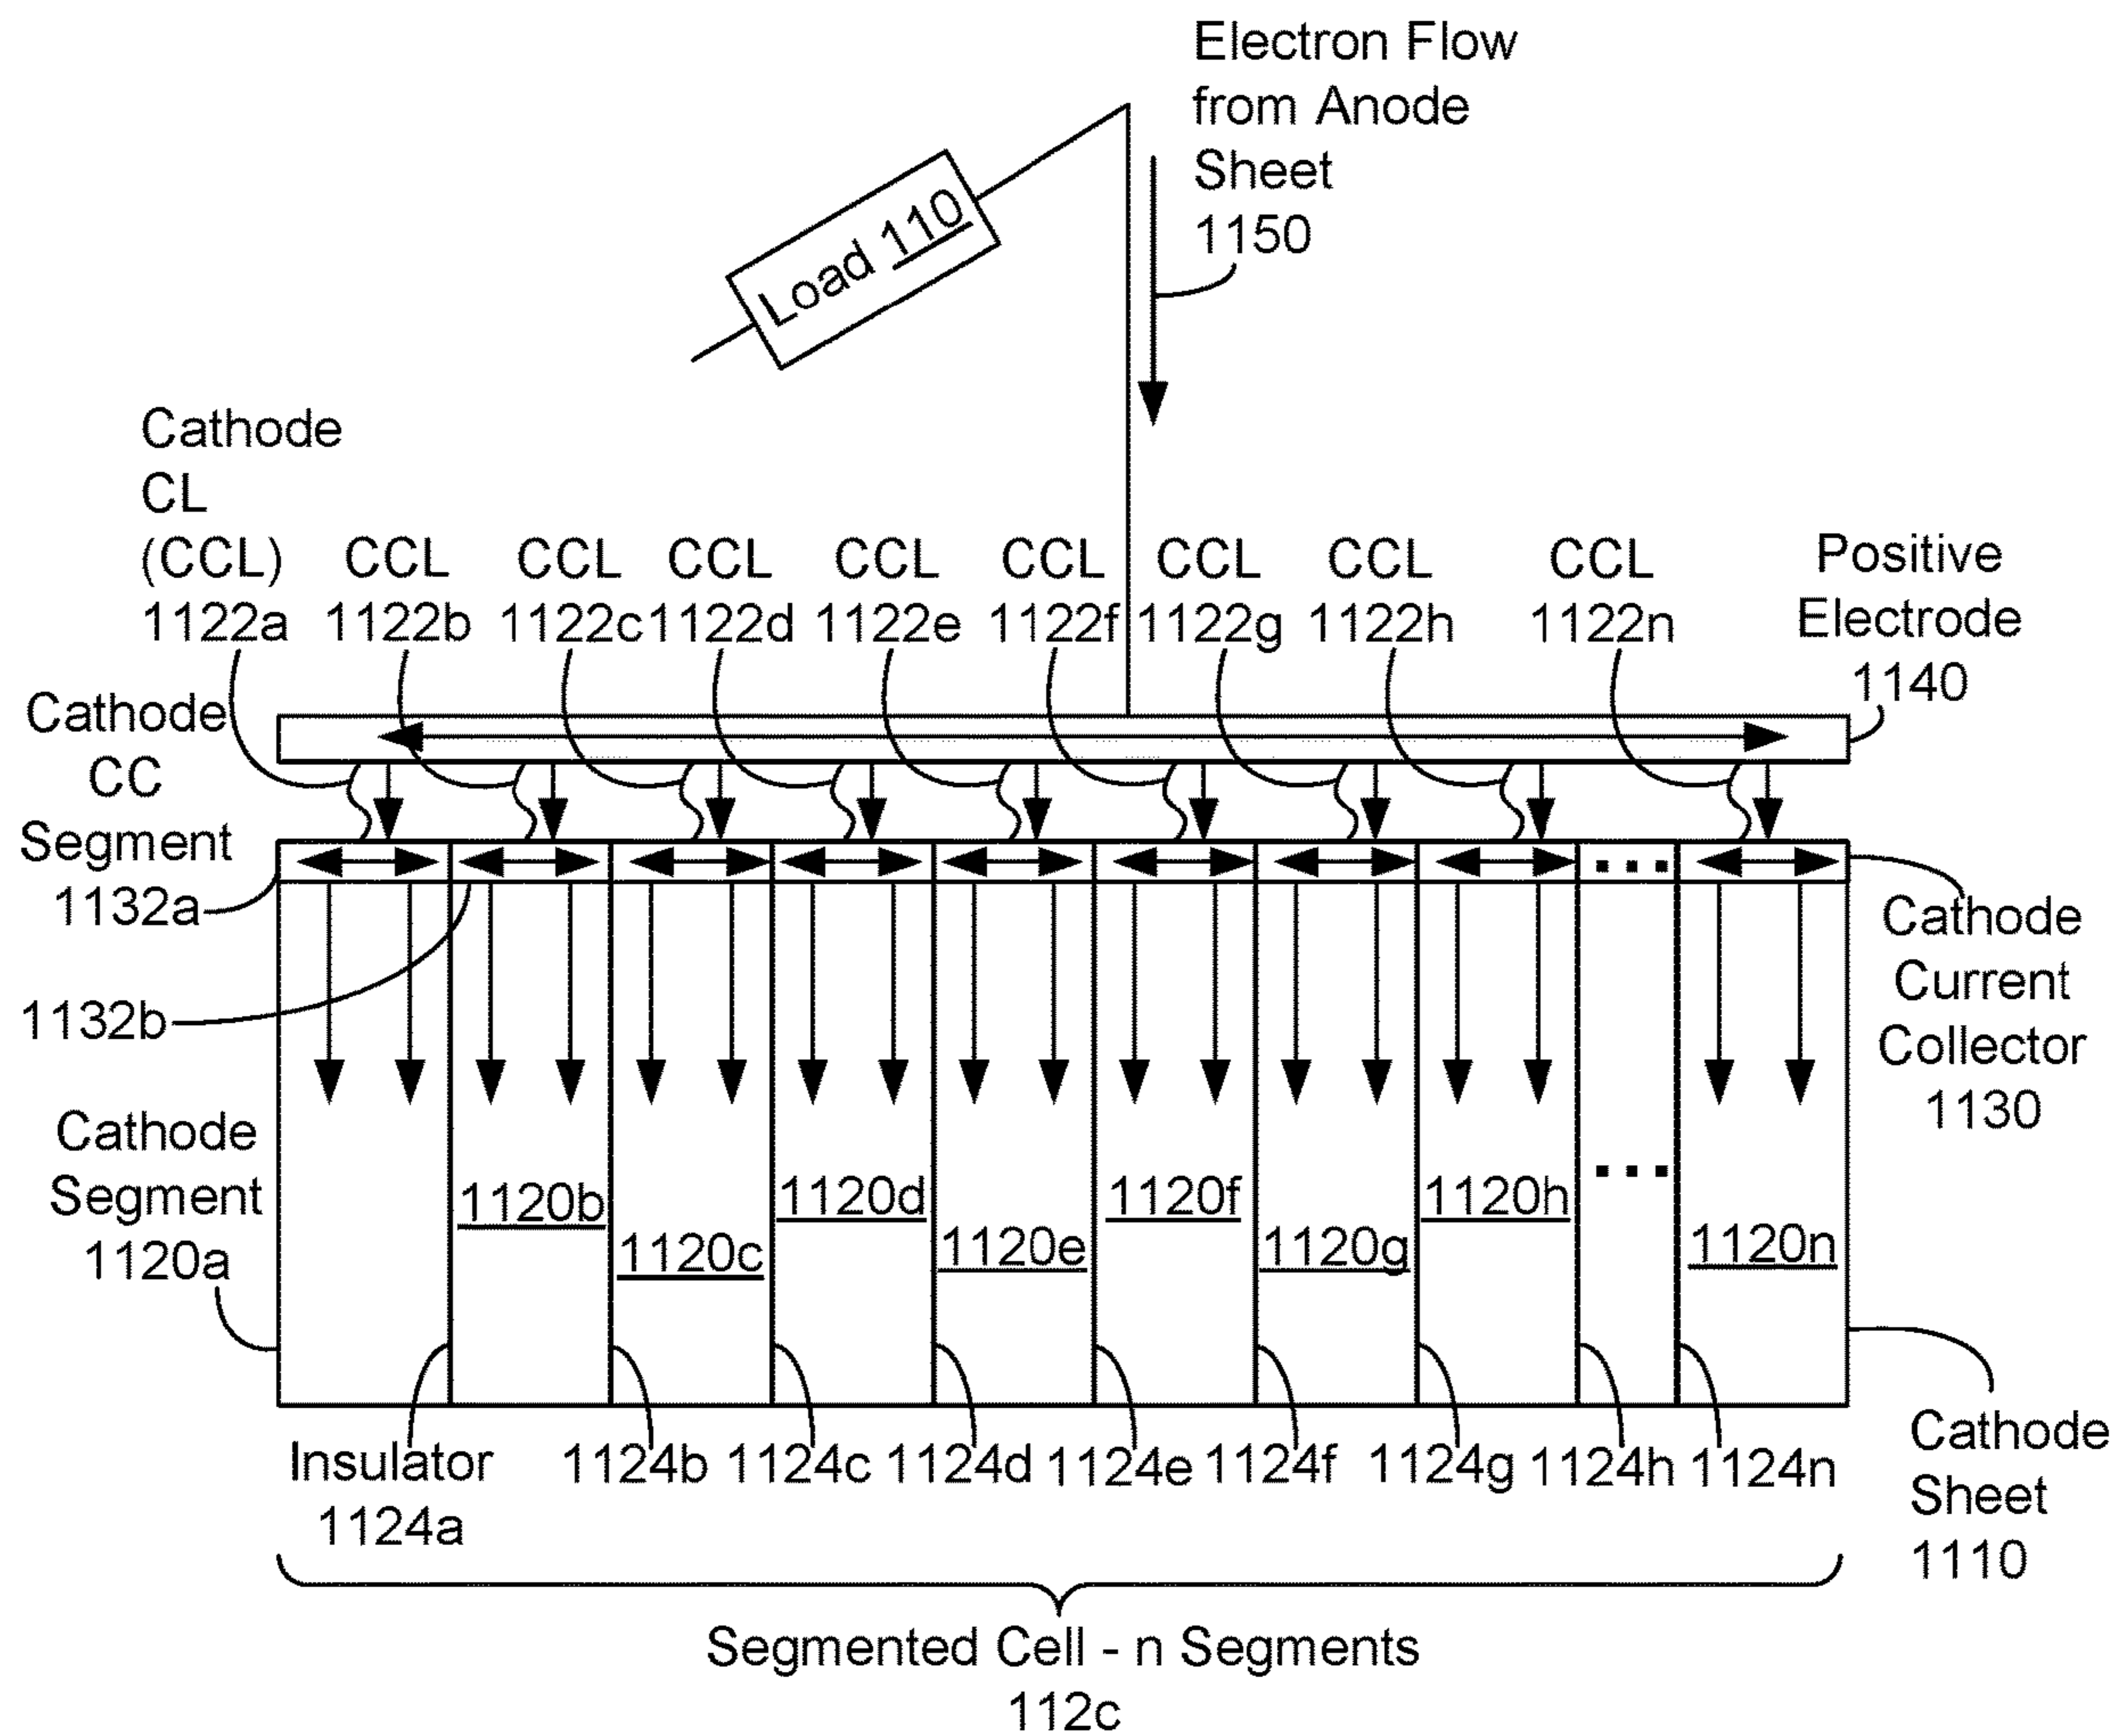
Electron Flow from Anode Sheet 1150

Load 110

Cathode CL (CCL) 1122a

CCL 1122b

CCL 1122c

CCL 1122d

CCL 1122e

CCL 1122f

CCL 1122g

CCL 1122h

CCL 1122n

Positive Electrode 1140

Cathode CC Segment 1132a

1132b

Cathode Current Collector 1130

Cathode Segment 1120a

1120b

1120c

1120d

1120e

1120f

1120g

1120h

...

...

1120n

Insulator 1124a

1124b 1124c 1124d 1124e 1124f 1124g 1124h 1124n

Cathode Sheet 1110

Segmented Cell - n Segments 112c